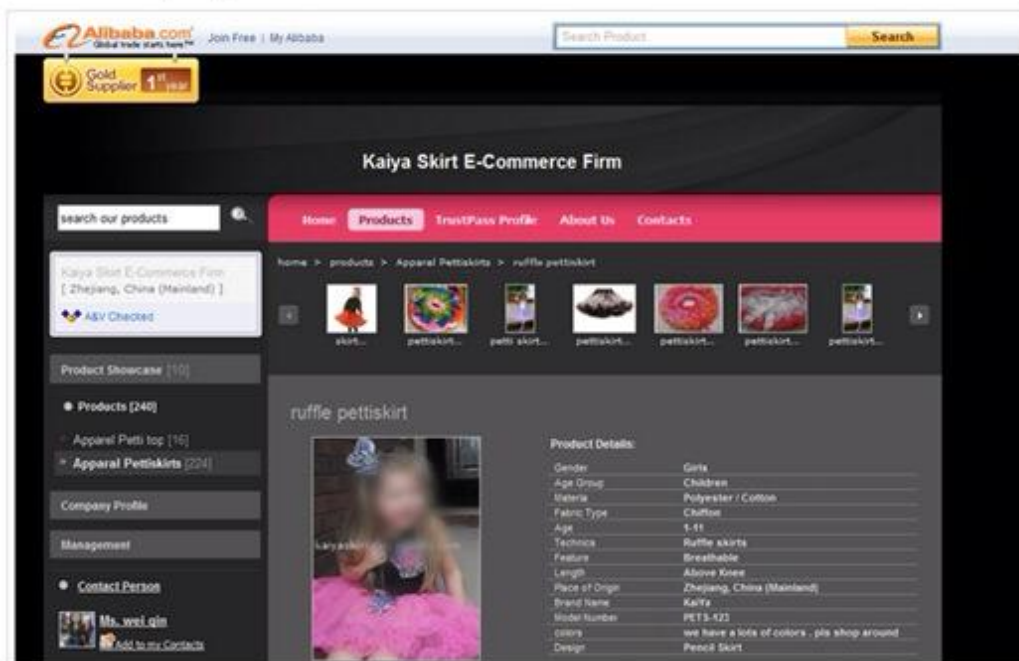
Alibaba.com Global trade starts here™ Join Free | My Alibaba

Search Product Search

Gold Supplier 1st year

Kaiya Skirt E-Commerce Firm

search our products

Home Products TrustPass Profile About Us Contacts

Kaiya Skirt E-Commerce Firm [ Zhejiang, China (Mainland) ]

A&V Checked

home > products > Apparel Pettiskirts > ruffle pettiskirt

skirt... pettiskirt... petti skirt... pettiskirt... pettiskirt... pettiskirt... pettiskirt...

Product Showcase [10]

Products [240]

Apparel Petti top [16]

Apparal Pettiskirts [224]

Company Profile

Management

Contact Person

Ms. wei qin

Add to my Contacts

ruffle pettiskirt

kaiyaskirt

Product Details:

| | |
|---|---|
| Gender | Girls |
| Age Group | Children |
| Materia | Polyester / Cotton |
| Fabric Type | Chiffon |
| Age | 1-11 |
| Technics | Ruffle skirts |
| Feature | Breathable |
| Length | Above Knee |
| Place of Origin | Zhejiang, China (Mainland) |
| Brand Name | KaiYa |
| Model Number | PETS-123 |
| colors | we have a lots of colors , pls shop around |
| Design | Pencil Skirt |